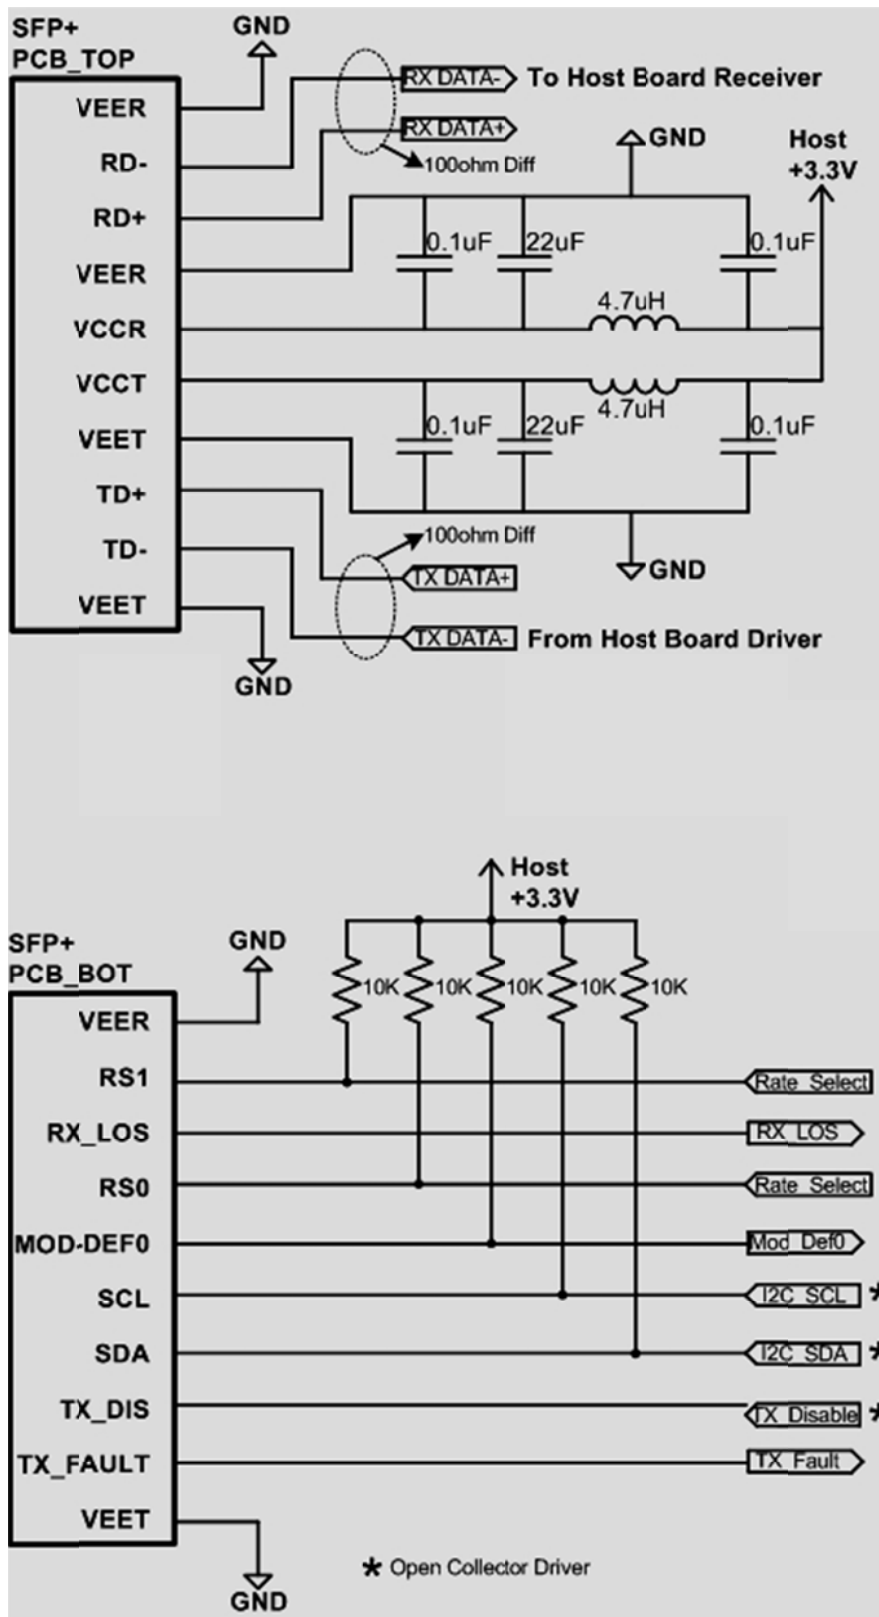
SFP+
PCB_TOP

GND

VEER
RD-
RD+
VEER
VCCR
VCCT
VEET
TD+
TD-
VEET

RX DATA- To Host Board Receiver
RX DATA+
100ohm Diff

GND
Host
+3.3V

0.1uF
22uF
0.1uF
4.7uH
4.7uH
0.1uF
22uF
0.1uF

100ohm Diff
TX DATA+
GND
TX DATA- From Host Board Driver

GND

Host
+3.3V

SFP+
PCB_BOT

GND

10K
10K
10K
10K
10K

VEER
RS1
RX_LOS
RS0
MOD-DEF0
SCL
SDA
TX_DIS
TX_FAULT
VEET

Rate Select
RX LOS
Rate Select
Mod Def0
I2C SCL *
I2C SDA *
TX Disable *
TX Fault

GND

* Open Collector Driver